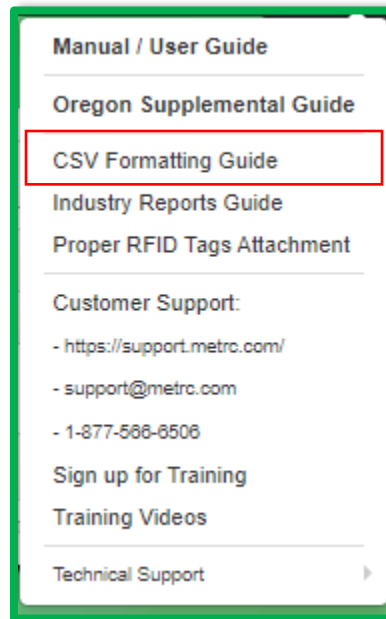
Manual / User Guide

Oregon Supplemental Guide

CSV Formatting Guide

Industry Reports Guide

Proper RFID Tags Attachment

Customer Support:

- https://support.metrc.com/

- support@metrc.com

- 1-877-566-6506

Sign up for Training

Training Videos

Technical Support